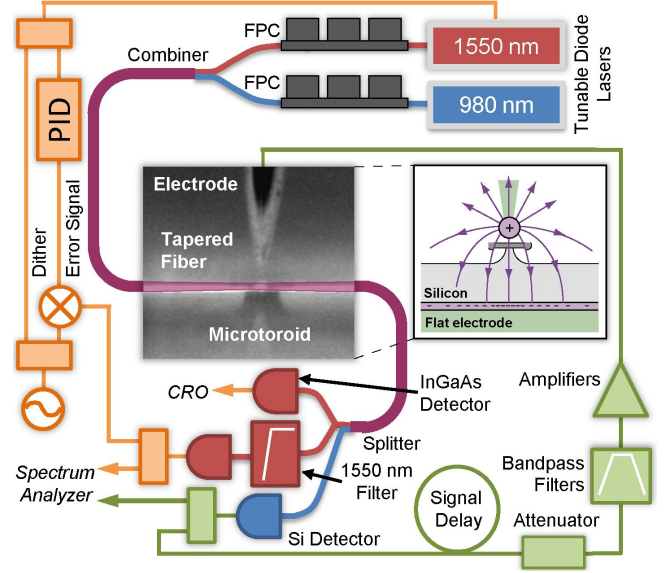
FPC
1550 nm
Combiner
FPC
980 nm
Tunable Diode Lasers
PID
Dither
Error Signal
Electrode
Tapered Fiber
Microtoroid
+
Silicon
Flat electrode
CRO
InGaAs Detector
Amplifiers
Splitter
1550 nm Filter
Bandpass Filters
Spectrum Analyzer
Signal Delay
Attenuator
Si Detector